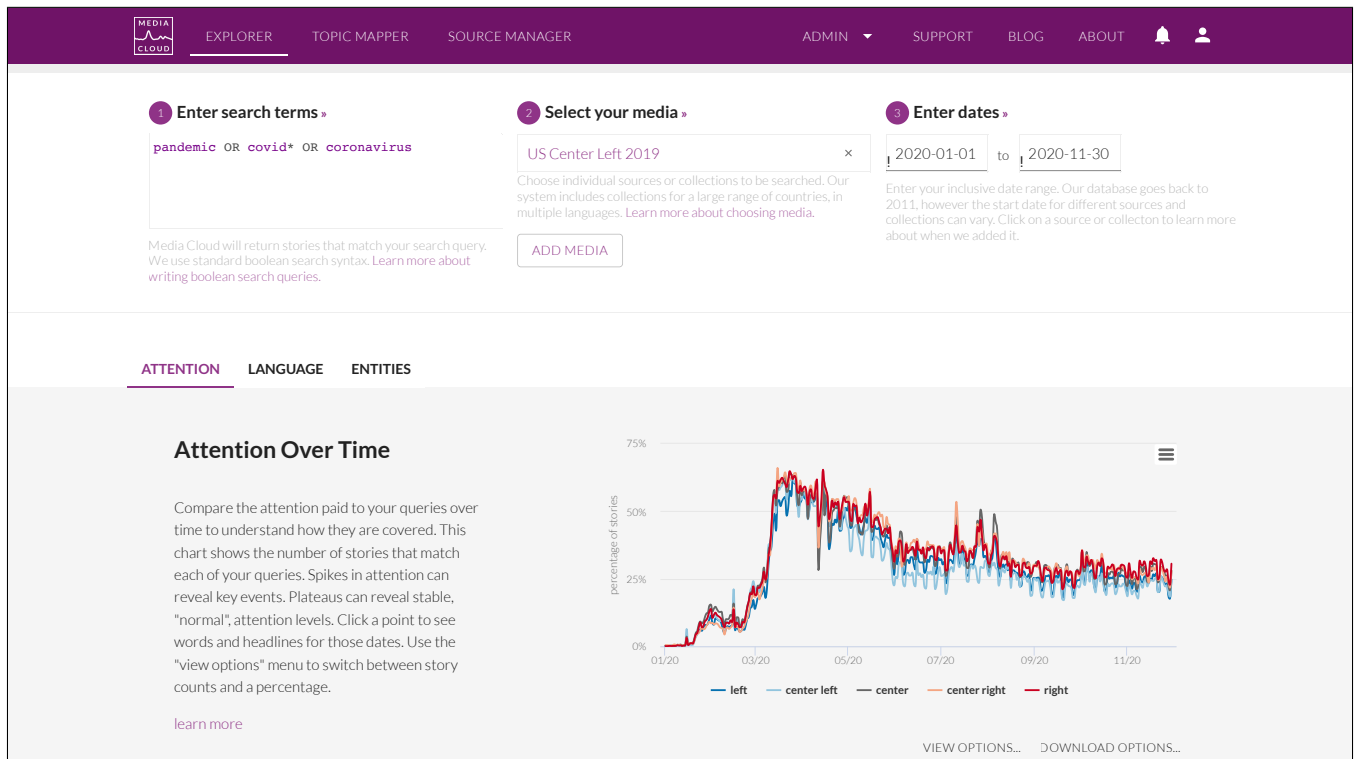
MEDIA CLOUD

EXPLORER TOPIC MAPPER SOURCE MANAGER ADMIN SUPPORT BLOG ABOUT

1 Enter search terms »

pandemic OR covid* OR coronavirus

Media Cloud will return stories that match your search query. We use standard boolean search syntax. Learn more about writing boolean search queries.

2 Select your media »

US Center Left 2019 ×

Choose individual sources or collections to be searched. Our system includes collections for a large range of countries, in multiple languages. Learn more about choosing media.

ADD MEDIA

3 Enter dates »

2020-01-01 to 2020-11-30

Enter your inclusive date range. Our database goes back to 2011, however the start date for different sources and collections can vary. Click on a source or collecton to learn more about when we added it.

ATTENTION LANGUAGE ENTITIES

Attention Over Time

Compare the attention paid to your queries over time to understand how they are covered. This chart shows the number of stories that match each of your queries. Spikes in attention can reveal key events. Plateaus can reveal stable, "normal", attention levels. Click a point to see words and headlines for those dates. Use the "view options" menu to switch between story counts and a percentage.

learn more

75%
50%
25%
0%
percentage of stories
01/20 03/20 05/20 07/20 09/20 11/20

left center left center center right right

VIEW OPTIONS... DOWNLOAD OPTIONS...